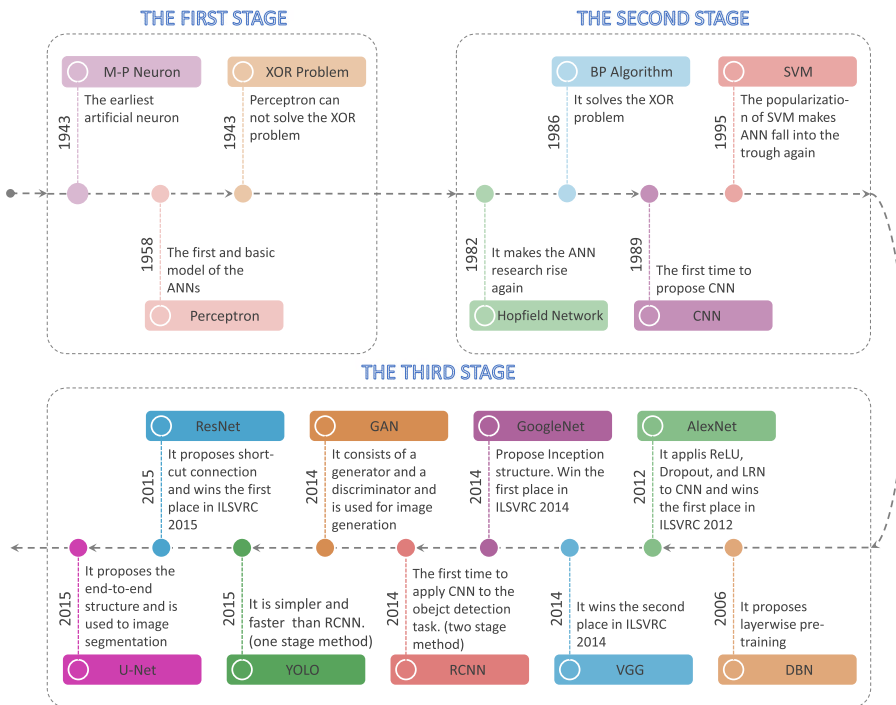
THE FIRST STAGE

M-P Neuron
1943
The earliest artificial neuron

XOR Problem
1943
Perceptron can not solve the XOR problem

1958
The first and basic model of the ANNs
Perceptron

THE SECOND STAGE

BP Algorithm
1986
It solves the XOR problem

SVM
1995
The popularization of SVM makes ANN fall into the trough again

1982
It makes the ANN research rise again
Hopfield Network

1989
The first time to propose CNN
CNN

THE THIRD STAGE

ResNet
2015
It proposes shortcut connection and wins the first place in ILSVRC 2015

GAN
2014
It consists of a generator and a discriminator and is used for image generation

GoogleNet
2014
Propose Inception structure. Win the first place in ILSVRC 2014

AlexNet
2012
It applis ReLU, Dropout, and LRN to CNN and wins the first place in ILSVRC 2012

2015
It proposes the end-to-end structure and is used to image segmentation
U-Net

2015
It is simpler and faster than RCNN. (one stage method)
YOLO

2014
The first time to apply CNN to the obejct detection task. (two stage method)
RCNN

2014
It wins the second place in ILSVRC 2014
VGG

2006
It proposes layerwise pre-training
DBN